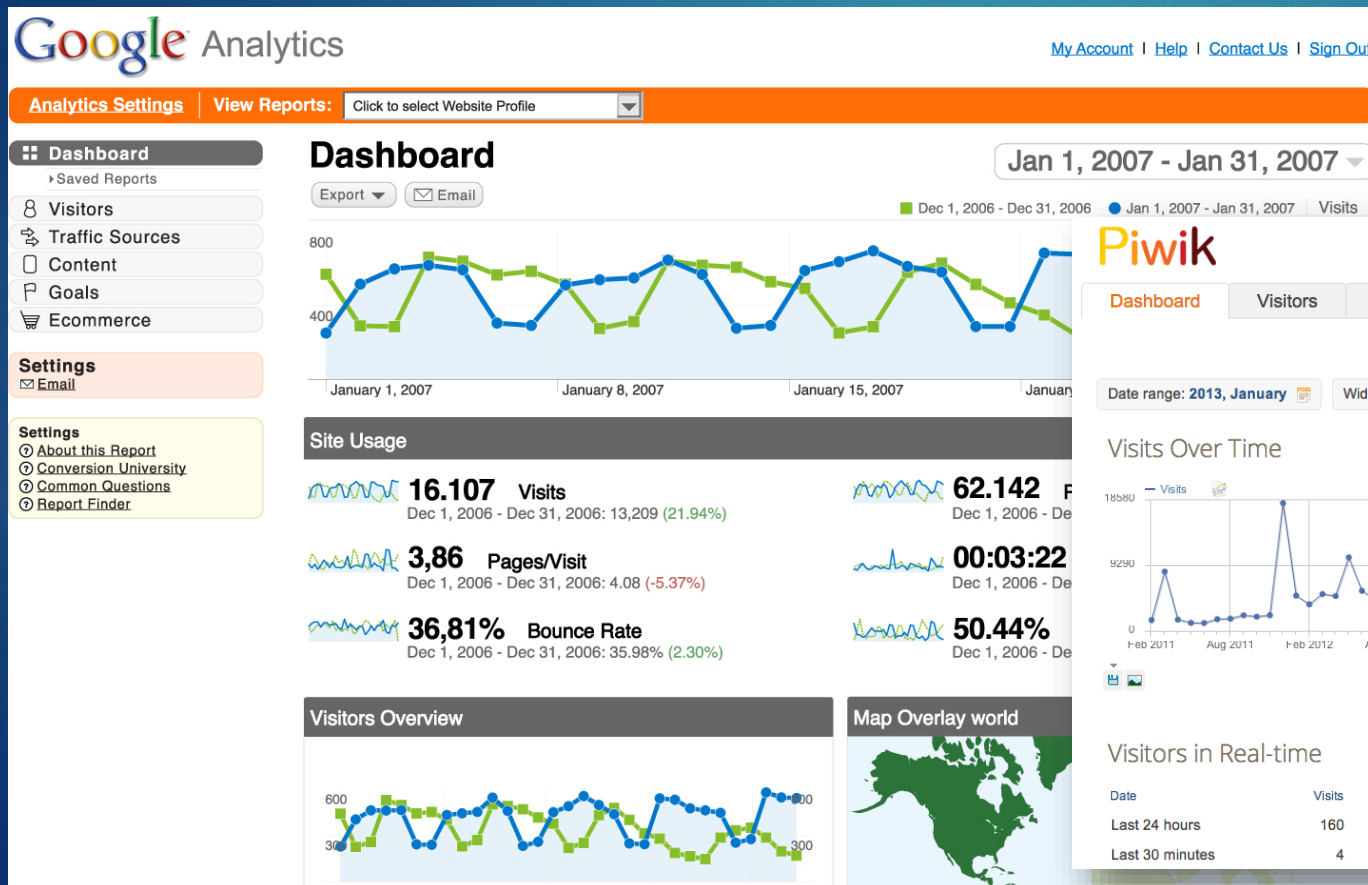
Google Analytics

My Account | Help | Contact Us | Sign Out

Analytics Settings | View Reports: Click to select Website Profile

Dashboard
Saved Reports
Visitors
Traffic Sources
Content
Goals
Ecommerce

Settings
Email

Settings
About this Report
Conversion University
Common Questions
Report Finder

Dashboard
Export
Email

Jan 1, 2007 - Jan 31, 2007

Dec 1, 2006 - Dec 31, 2006 Jan 1, 2007 - Jan 31, 2007 Visits

800
400
January 1, 2007 January 8, 2007 January 15, 2007 January

Site Usage

16.107 Visits
Dec 1, 2006 - Dec 31, 2006: 13,209 (21.94%)

3,86 Pages/Visit
Dec 1, 2006 - Dec 31, 2006: 4.08 (-5.37%)

36,81% Bounce Rate
Dec 1, 2006 - Dec 31, 2006: 35.98% (2.30%)

62.142 P
Dec 1, 2006 - De

00:03:22
Dec 1, 2006 - De

50.44%
Dec 1, 2006 - De

Visitors Overview
600
300
600
300

Map Overlay world

Piwik
Dashboard Visitors

Date range: 2013, January Wid

Visits Over Time
Visits
18580
9290
0
Feb 2011 Aug 2011 Feb 2012

Visitors in Real-time
| Date | Visits |
|---|---|
| Last 24 hours | 160 |
| Last 30 minutes | 4 |